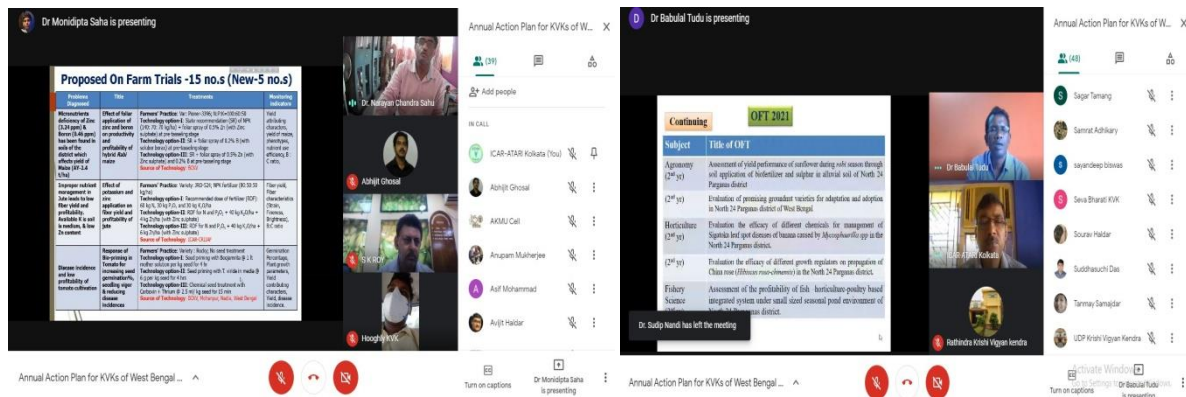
Dr Monidipta Saha is presenting

Proposed On Farm Trials -15 no.s (New-5 no.s)

| Problems Diagnosed | Title | Treatments | Monitoring indicators |
|---|---|---|---|
| Micronutrients deficiency of Zinc (3.24 ppm) & Boron (0.46 ppm) has been found in soils of the district which effects yield of Maize (AY-3.6 t/ha) | Effect of foliar application of zinc and boron on productivity and profitability of hybrid Rabi maize | Farmers' Practice: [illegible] Technology option-I: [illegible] Technology option-II: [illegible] Technology option-III: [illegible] Source of Technology: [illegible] | Yield attributing characters, yield of maize, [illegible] |
| Improper nutrient management in Jute leads to low fiber yield and profitability. Available K in soil is medium, & low Zn content | Effect of potassium and zinc application on fiber yield and profitability of jute | Farmers' Practice: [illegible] Technology option-I: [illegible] Technology option-II: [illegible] Technology option-III: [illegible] Source of Technology: ICAR-CRIJAF | Fiber yield, fiber characteristics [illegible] |
| Disease incidence and low profitability of tomato cultivation | Response of Bio-priming in Tomato for increasing seed germinability, seedling vigor & reducing disease incidences | Farmers' Practice: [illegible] Technology option-I: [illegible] Technology option-II: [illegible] Technology option-III: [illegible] Source of Technology: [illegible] | Germination Percentage, Plant growth parameters, Yield contributing characters, Yield, Disease incidence. |

Dr. Narayan Chandra Sahu
Abhijit Ghosal
S K ROY
Hooghly KVK

Annual Action Plan for KVKs of W... X
(39)
Add people
IN CALL
ICAR-ATARI Kolkata (You)
Abhijit Ghosal
AKMU Cell
Anupam Mukherjee
Asif Mohammad
Avijit Haldar

Annual Action Plan for KVKs of West Bengal ...
Turn on captions
Dr Monidipta Saha is presenting

Dr Babulal Tudu is presenting

Continuing
OFT 2021

| Subject | Title of OFT |
|---|---|
| Agronomy (2nd yr) | Assessment of yield performance of sunflower during rabi season through soil application of biofertilizer and sulphur in alluvial soil of North 24 Parganas district |
| (2nd yr) | Evaluation of promising groundnut varieties for adaptation and adoption in North 24 Parganas district of West Bengal. |
| Horticulture (2nd yr) | Evaluation the efficacy of different chemicals for management of Sigatoka leaf spot diseases of banana caused by Mycosphaerella spp in the North 24 Parganas district. |
| (2nd yr) | Evaluation the efficacy of different growth regulators on propagation of China rose (Hibiscus rosa-chinensis) in the North 24 Parganas district. |
| Fishery Science | Assessment of the profitability of fish horticulture-poultry based integrated system under small sized seasonal pond environment of North 24 Parganas district. |

Dr. Sudip Nandi has left the meeting

Dr Babulal Tudu
ICAR-ATARI Kolkata
Rathindra Krishi Vigyan kendra

Annual Action Plan for KVKs of W... X
(48)
Sagar Tamang
Samrat Adhikary
sayandeep biswas
Seva Bharati KVK
Sourav Haldar
Suddhasuchi Das
Tanmay Samajdar
UDP Krishi Vigyan Kendra

Annual Action Plan for KVKs of West Bengal ...
Turn on captions
Dr Babulal Tudu is presenting
Activate Windows
Go to Settings to activate Windows.